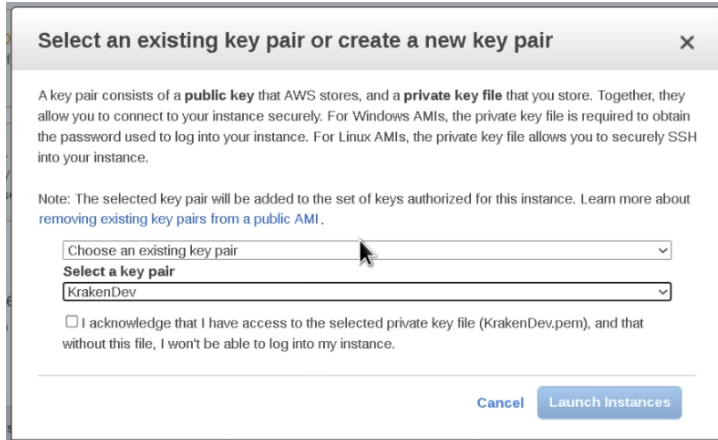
Select an existing key pair or create a new key pair ×

A key pair consists of a public key that AWS stores, and a private key file that you store. Together, they allow you to connect to your instance securely. For Windows AMIs, the private key file is required to obtain the password used to log into your instance. For Linux AMIs, the private key file allows you to securely SSH into your instance.

Note: The selected key pair will be added to the set of keys authorized for this instance. Learn more about removing existing key pairs from a public AMI.

Choose an existing key pair

Select a key pair

KrakenDev

☐ I acknowledge that I have access to the selected private key file (KrakenDev.pem), and that without this file, I won't be able to log into my instance.

Cancel Launch Instances